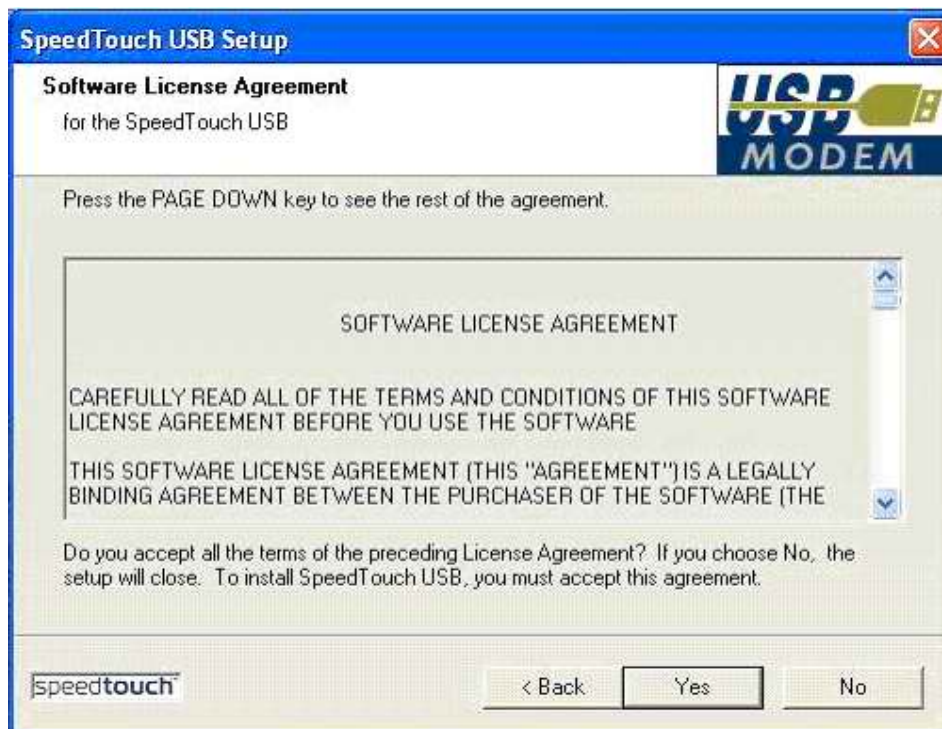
SpeedTouch USB Setup

Software License Agreement

for the SpeedTouch USB

USB MODEM

Press the PAGE DOWN key to see the rest of the agreement.

SOFTWARE LICENSE AGREEMENT

CAREFULLY READ ALL OF THE TERMS AND CONDITIONS OF THIS SOFTWARE LICENSE AGREEMENT BEFORE YOU USE THE SOFTWARE

THIS SOFTWARE LICENSE AGREEMENT (THIS "AGREEMENT") IS A LEGALLY BINDING AGREEMENT BETWEEN THE PURCHASER OF THE SOFTWARE (THE

Do you accept all the terms of the preceding License Agreement? If you choose No, the setup will close. To install SpeedTouch USB, you must accept this agreement.

speedtouch

< Back

Yes

No